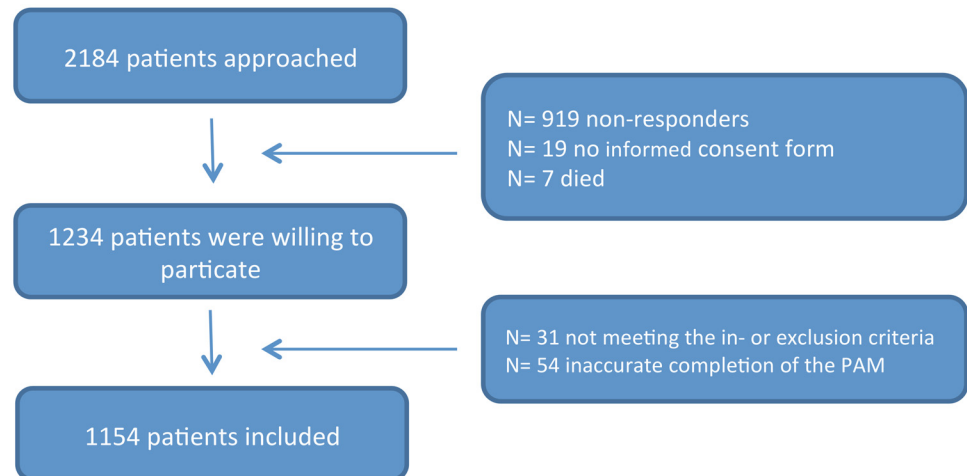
2184 patients approached

N= 919 non-responders
N= 19 no informed consent form
N= 7 died

1234 patients were willing to particate

N= 31 not meeting the in- or exclusion criteria
N= 54 inaccurate completion of the PAM

1154 patients included